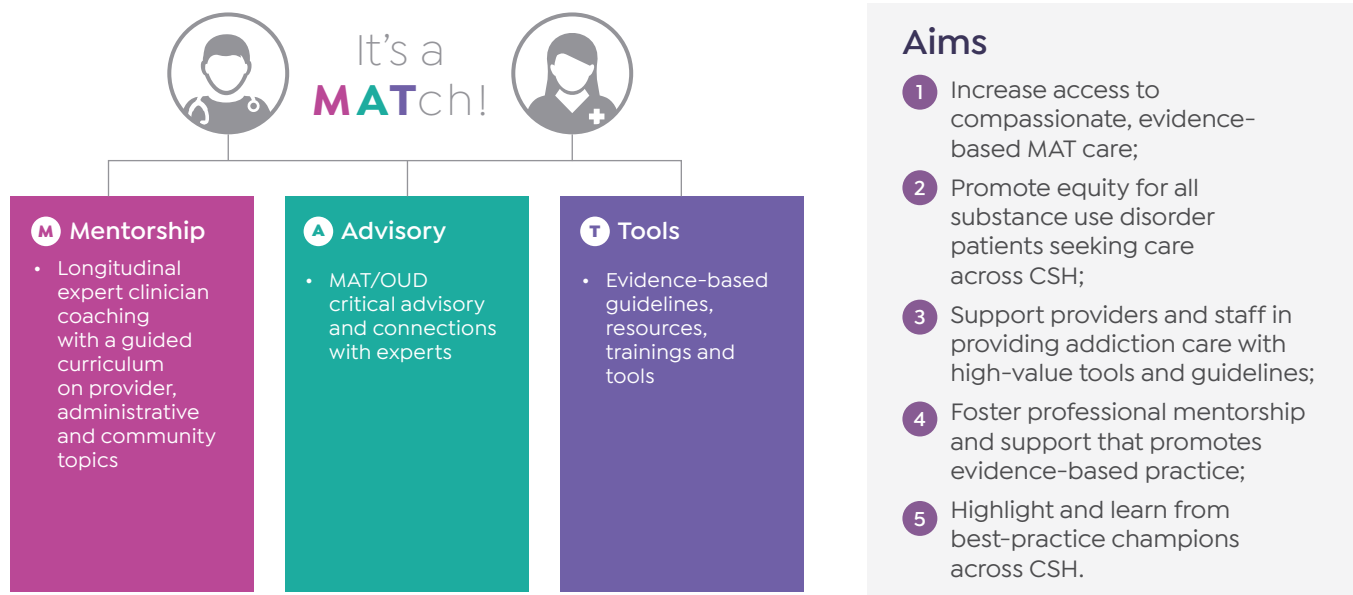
It's a MATch!

M Mentorship

• Longitudinal expert clinician coaching with a guided curriculum on provider, administrative and community topics

A Advisory

• MAT/OUD critical advisory and connections with experts

T Tools

• Evidence-based guidelines, resources, trainings and tools

Aims

1 Increase access to compassionate, evidence-based MAT care;

2 Promote equity for all substance use disorder patients seeking care across CSH;

3 Support providers and staff in providing addiction care with high-value tools and guidelines;

4 Foster professional mentorship and support that promotes evidence-based practice;

5 Highlight and learn from best-practice champions across CSH.